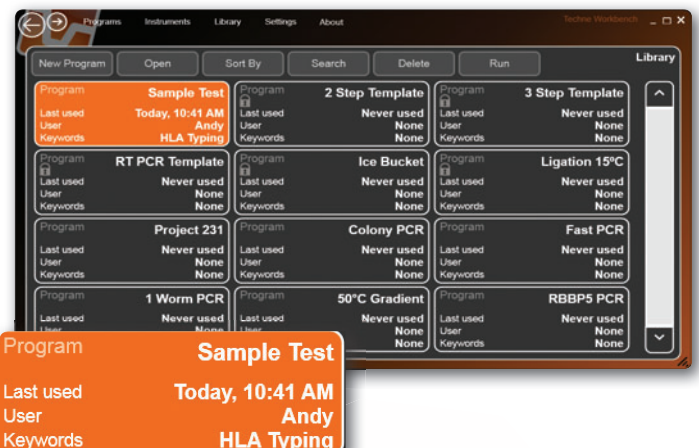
Programs Instruments Library Settings About

Techne Workbench

New Program Open Sort By Search Delete Run

Library

Program Sample Test
Last used Today, 10:41 AM
User Andy
Keywords HLA Typing

Program 2 Step Template
Last used Never used
User None
Keywords None

Program 3 Step Template
Last used Never used
User None
Keywords None

Program RT PCR Template
Last used Never used
User None
Keywords None

Program Ice Bucket
Last used Never used
User None
Keywords None

Program Ligation 15ºC
Last used Never used
User None
Keywords None

Program Project 231
Last used Never used
User None
Keywords None

Program Colony PCR
Last used Never used
User None
Keywords None

Program Fast PCR
Last used Never used
User None
Keywords None

Program 1 Worm PCR
Last used Never used
User None

Program 50°C Gradient
Last used Never used
User None
Keywords None

Program RBBP5 PCR
Last used Never used
User None
Keywords None

Program Sample Test
Last used Today, 10:41 AM
User Andy
Keywords HLA Typing